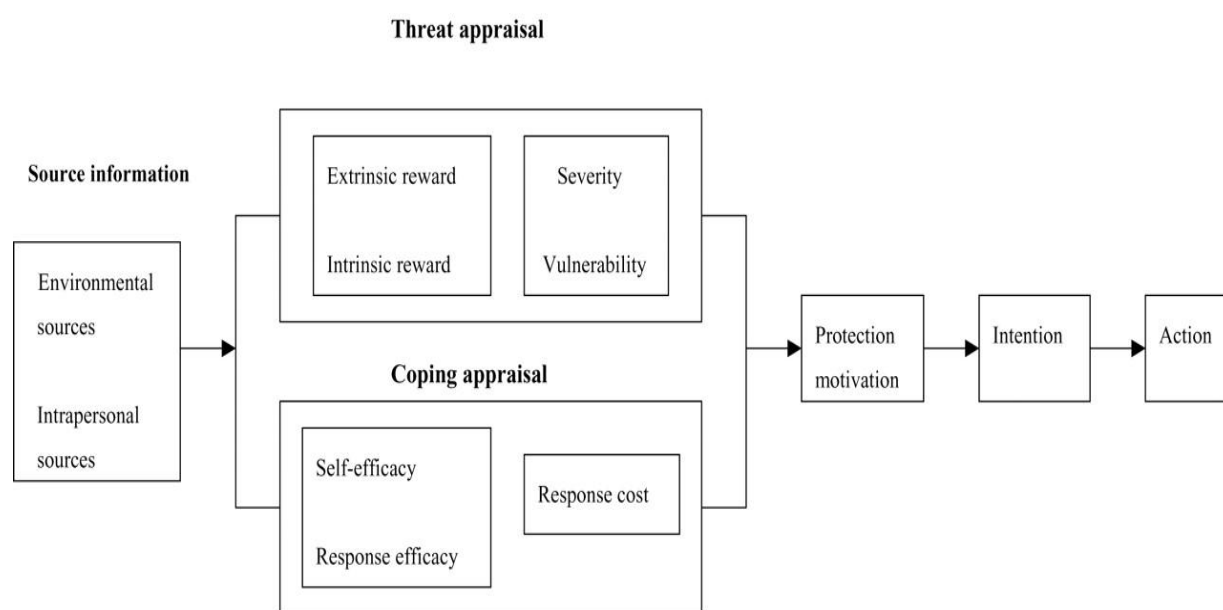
Threat appraisal

Source information

Extrinsic reward

Intrinsic reward

Severity

Vulnerability

Environmental sources

Intrapersonal sources

Coping appraisal

Self-efficacy

Response efficacy

Response cost

Protection motivation

Intention

Action